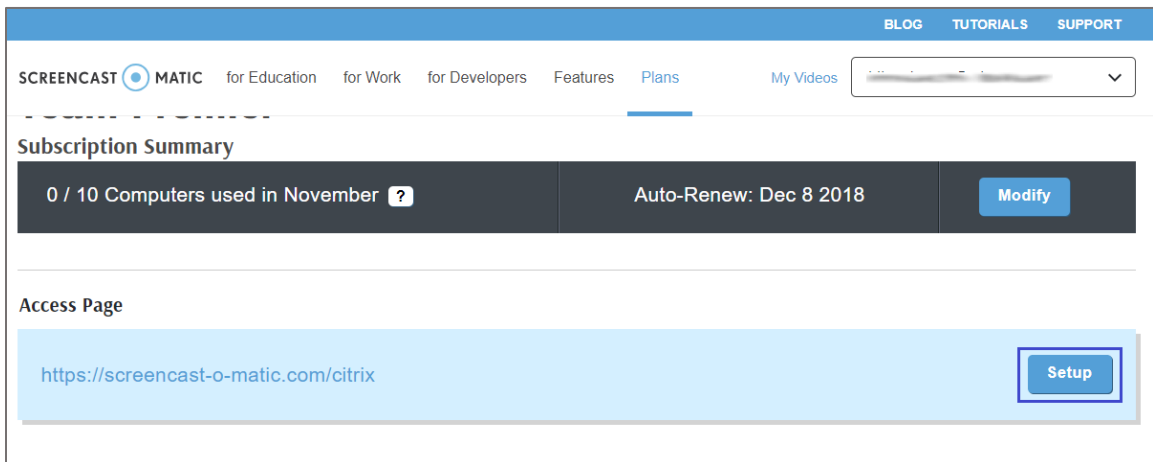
BLOG TUTORIALS SUPPORT

SCREENCAST MATIC for Education for Work for Developers Features Plans My Videos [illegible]

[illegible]

Subscription Summary

0 / 10 Computers used in November ?

Auto-Renew: Dec 8 2018

Modify

Access Page

https://screencast-o-matic.com/citrix

Setup